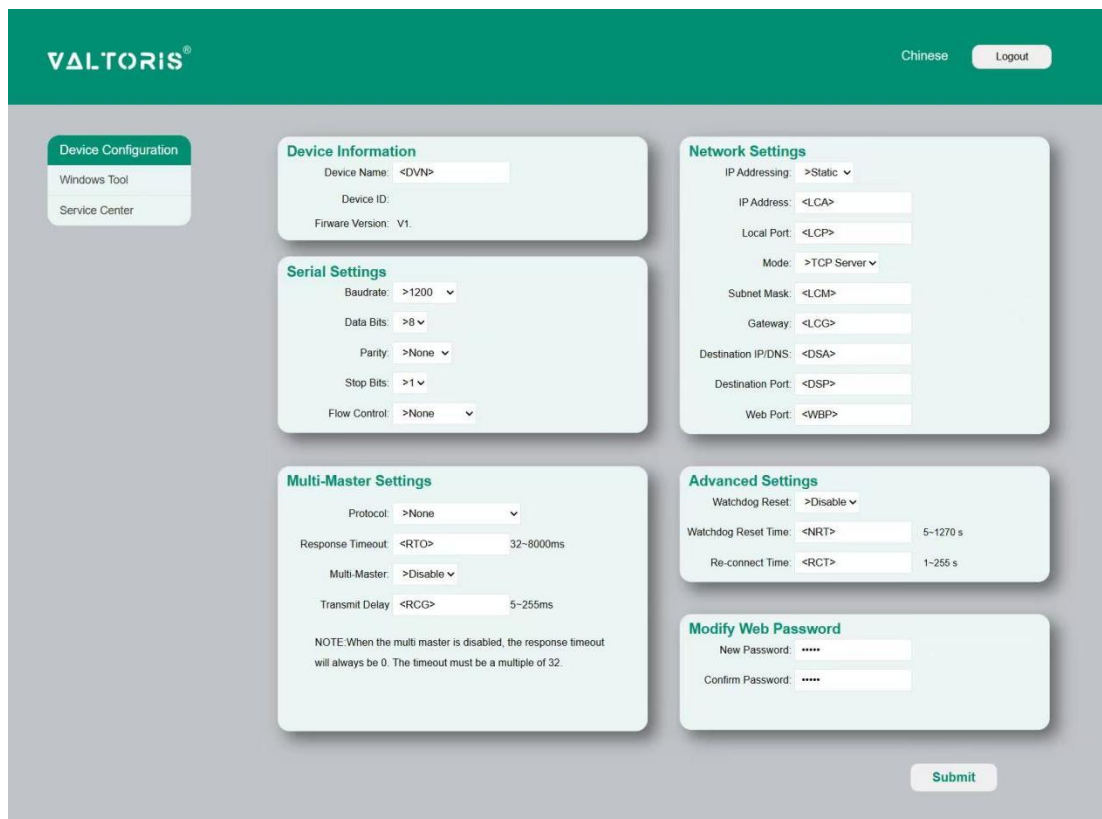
VALTORIS®

Chinese Logout

Device Configuration
Windows Tool
Service Center

Device Information
Device Name: <DVN>
Device ID:
Firware Version: V1.

Serial Settings
Baudrate: >1200
Data Bits: >8
Parity: >None
Stop Bits: >1
Flow Control: >None

Multi-Master Settings
Protocol: >None
Response Timeout: <RTO> 32~8000ms
Multi-Master: >Disable
Transmit Delay <RCG> 5~255ms

NOTE:When the multi master is disabled, the response timeout will always be 0. The timeout must be a multiple of 32.

Network Settings
IP Addressing: >Static
IP Address: <LCA>
Local Port: <LCP>
Mode: >TCP Server
Subnet Mask: <LCM>
Gateway: <LCG>
Destination IP/DNS: <DSA>
Destination Port: <DSP>
Web Port: <WBP>

Advanced Settings
Watchdog Reset: >Disable
Watchdog Reset Time: <NRT> 5~1270 s
Re-connect Time: <RCT> 1~255 s

Modify Web Password
New Password: •••••
Confirm Password: •••••

Submit